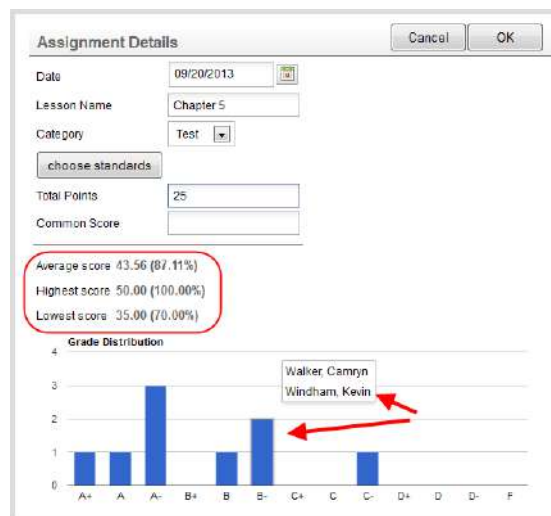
Assignment Details

Cancel

OK

Date 09/20/2013

Lesson Name Chapter 5

Category Test

choose standards

Total Points 25

Common Score

Average score 43.56 (87.11%)

Highest score 50.00 (100.00%)

Lowest score 35.00 (70.00%)

Grade Distribution

4
3
2
1
0

Walker, Camryn
Windham, Kevin

A+ A A- B+ B B- C+ C C- D+ D D- F